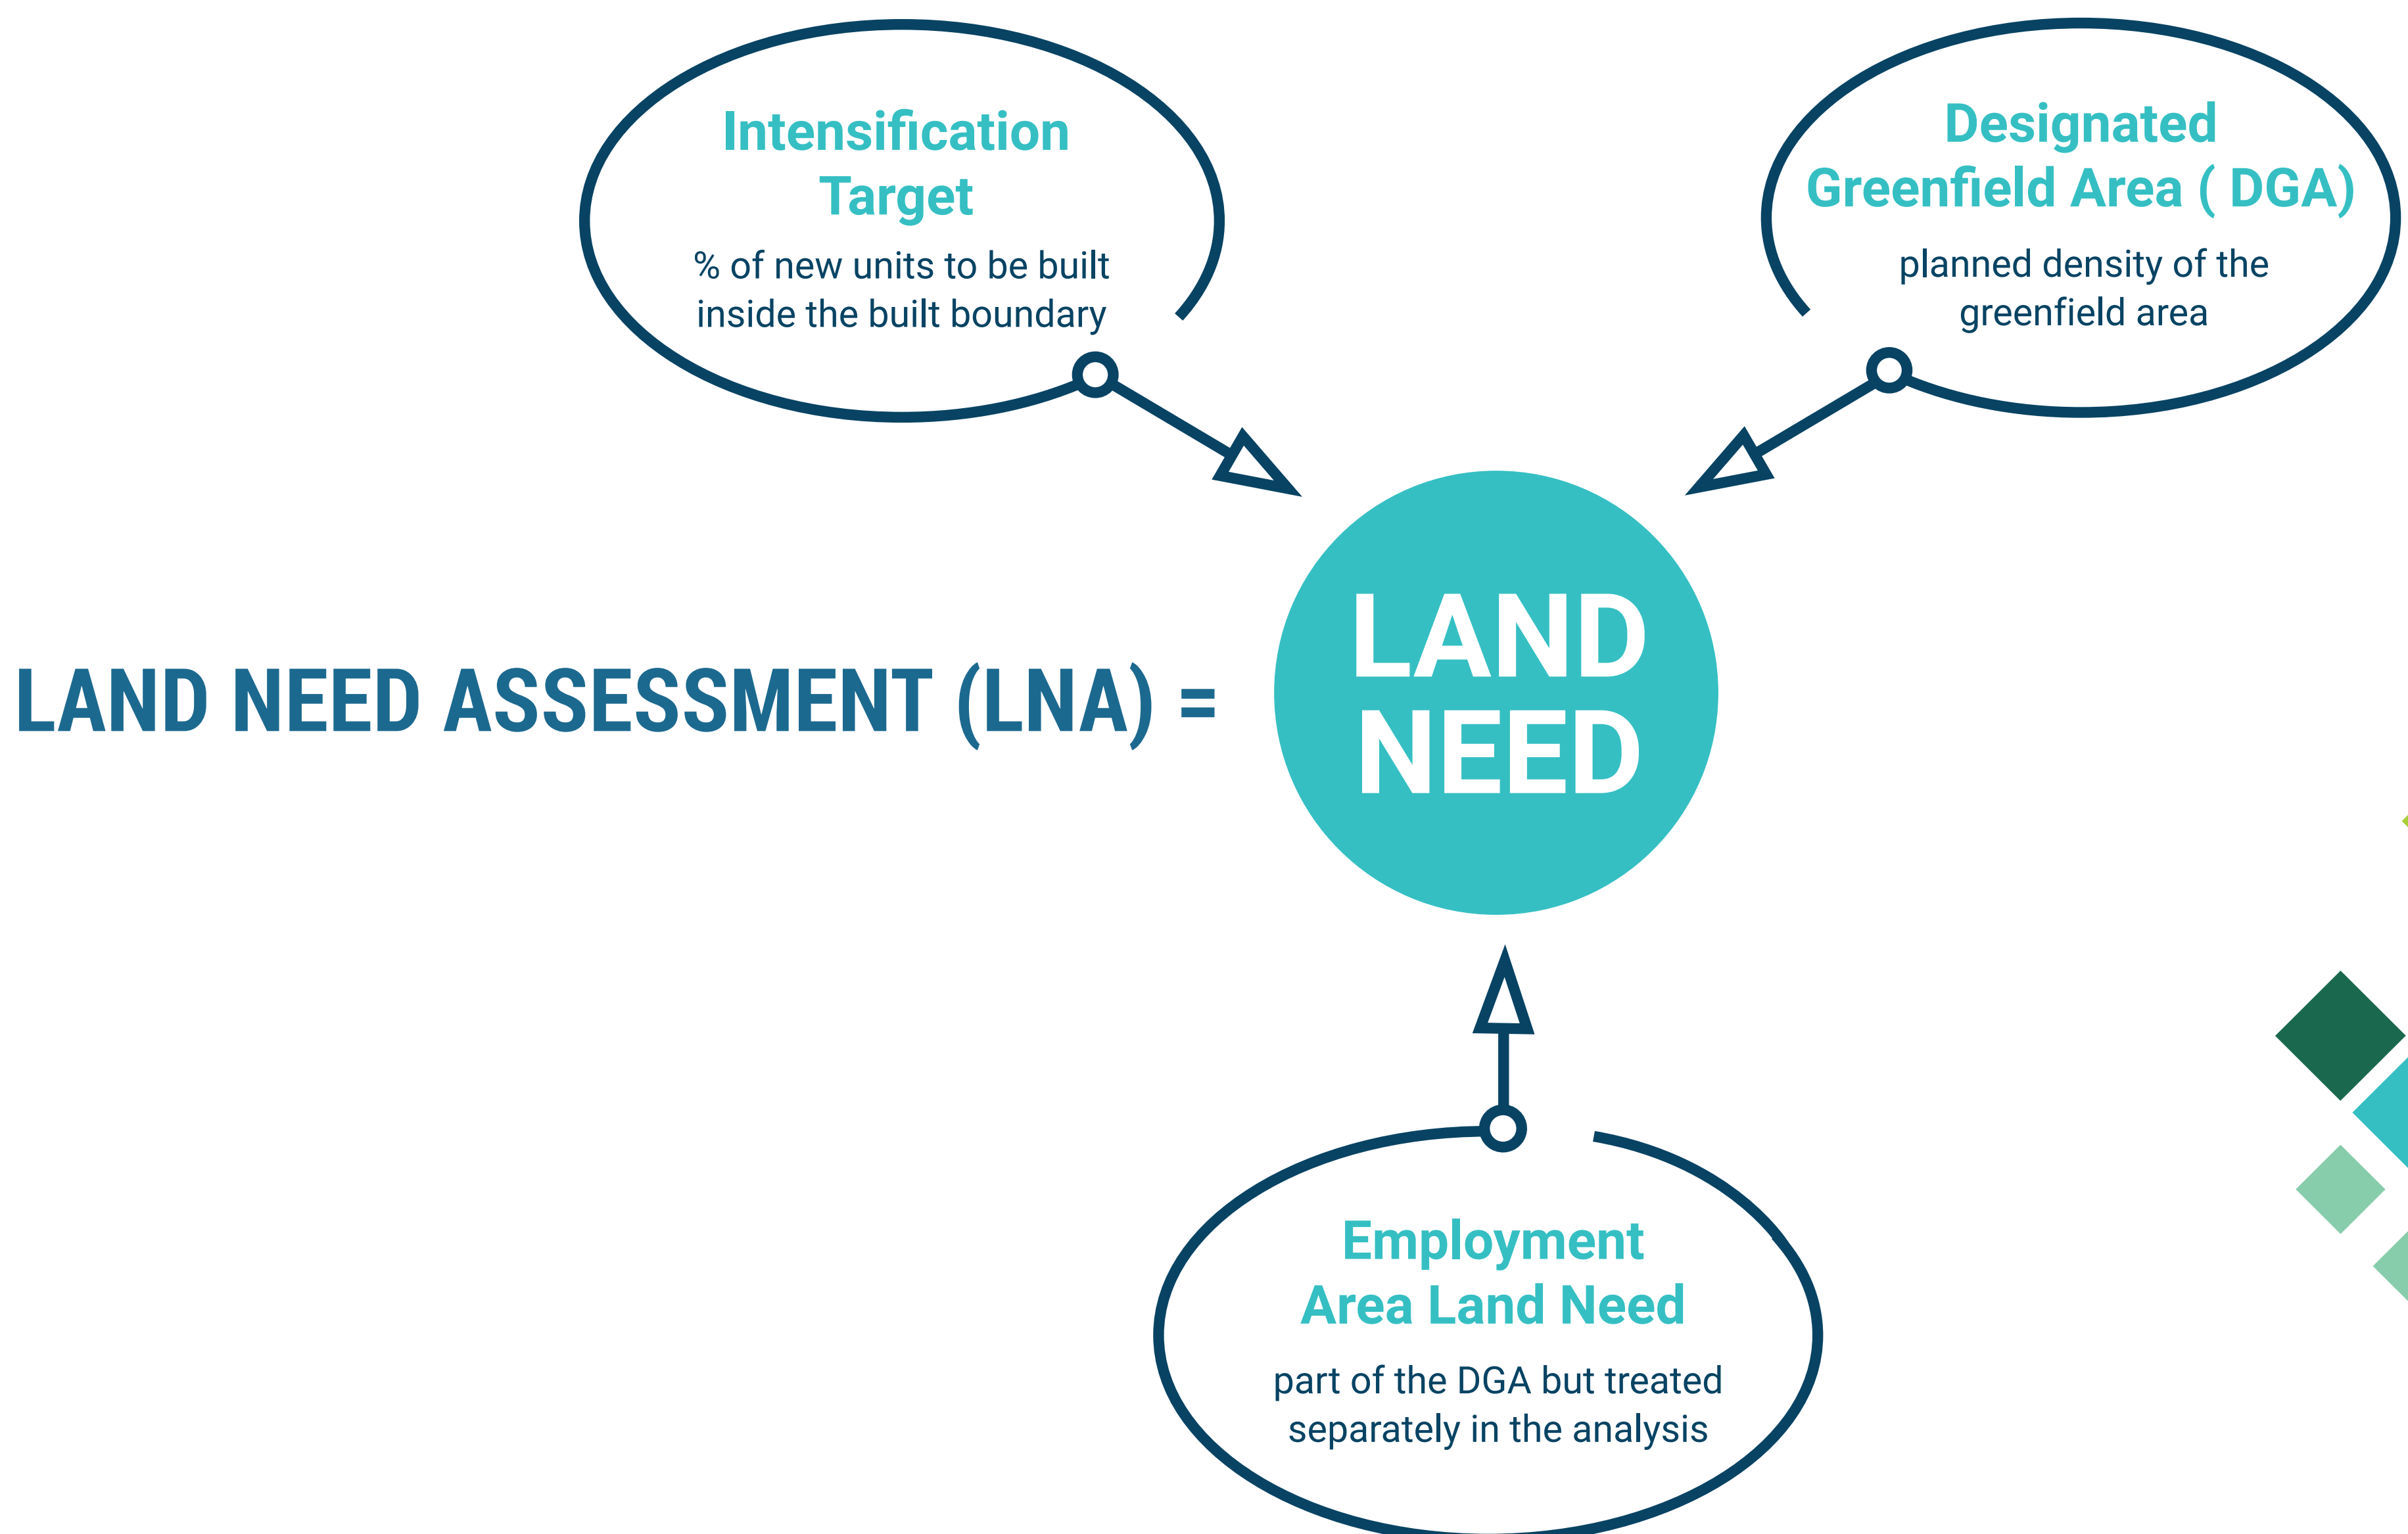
Intensification Target

% of new units to be built inside the built boundary

Designated Greenfield Area ( DGA)

planned density of the greenfield area

LAND NEED ASSESSMENT (LNA) =

LAND NEED

Employment Area Land Need

part of the DGA but treated separately in the analysis